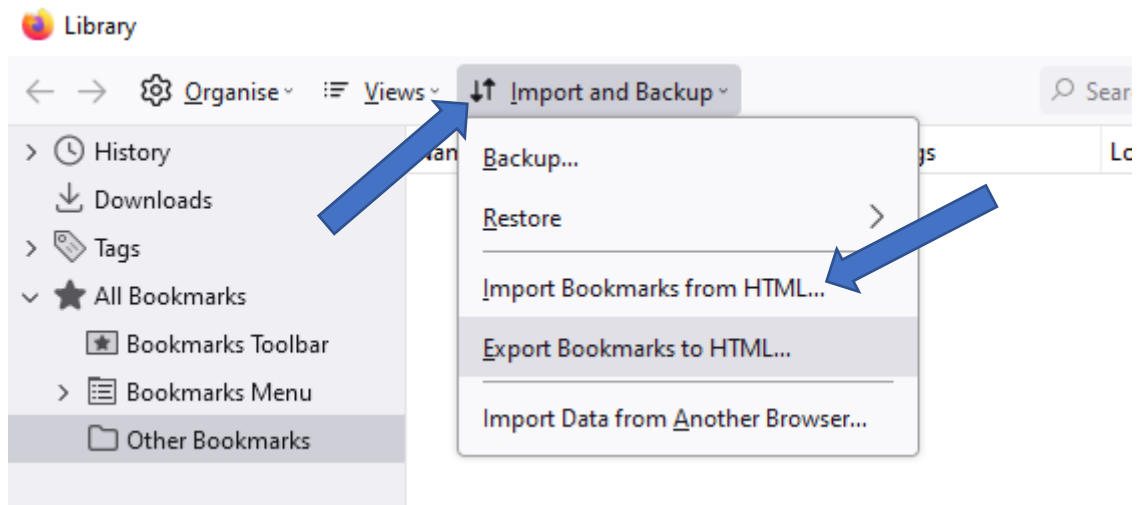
Library

Organise Views Import and Backup

Sear

History
Downloads
Tags
All Bookmarks
Bookmarks Toolbar
Bookmarks Menu
Other Bookmarks

Nan

gs

Lo

Backup...
Restore
Import Bookmarks from HTML...
Export Bookmarks to HTML...
Import Data from Another Browser...